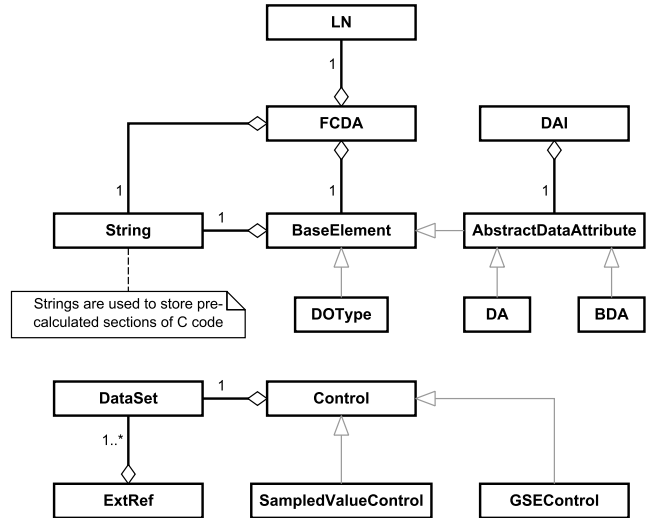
LN

1

FCDA

DAI

1

1

1

1

String

BaseElement

AbstractDataAttribute

Strings are used to store pre-calculated sections of C code

DOType

DA

BDA

DataSet

1

Control

1..*

ExtRef

SampledValueControl

GSEControl